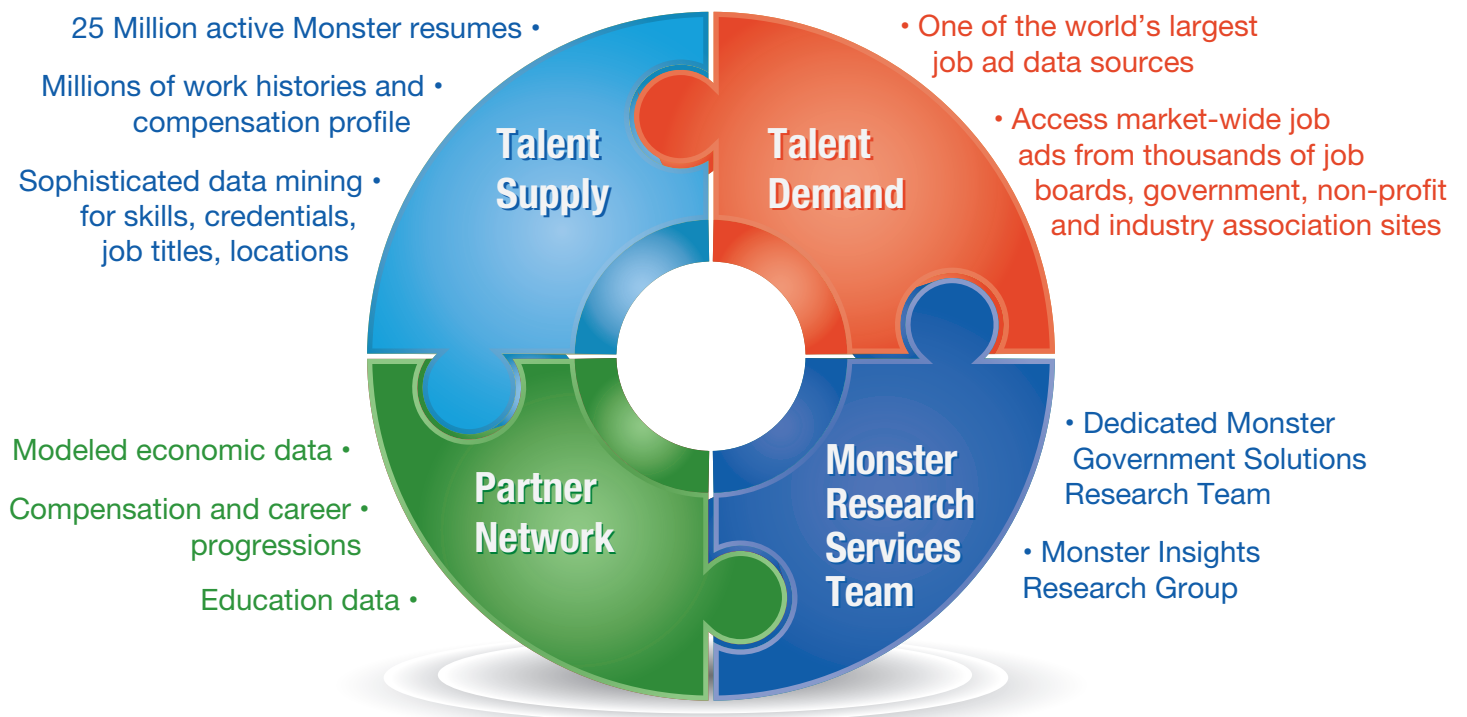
25 Million active Monster resumes •

Millions of work histories and • compensation profile

Sophisticated data mining • for skills, credentials, job titles, locations

Talent Supply

Talent Demand

• One of the world's largest job ad data sources

• Access market-wide job ads from thousands of job boards, government, non-profit and industry association sites

Modeled economic data •

Compensation and career • progressions

Education data •

Partner Network

Monster Research Services Team

• Dedicated Monster Government Solutions Research Team

• Monster Insights Research Group